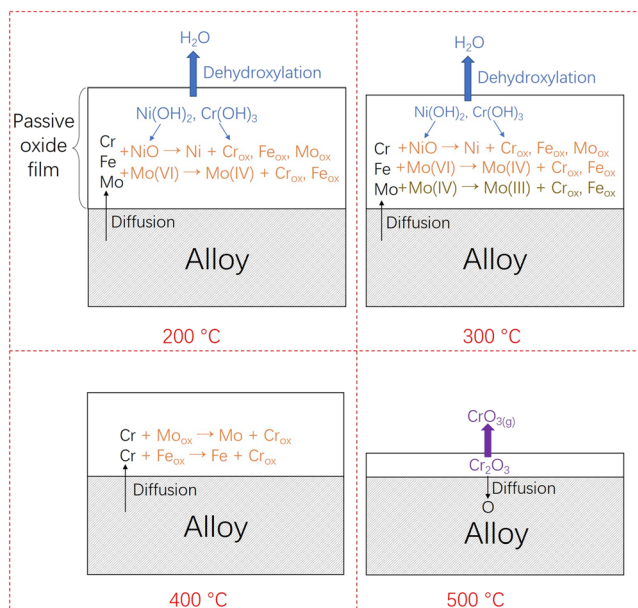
$H_2O$

Dehydroxylation

Passive oxide film

$Ni(OH)_2$, $Cr(OH)_3$

Cr $+NiO \rightarrow Ni + Cr_{ox}, Fe_{ox}, Mo_{ox}$
Fe $+Mo(VI) \rightarrow Mo(IV) + Cr_{ox}, Fe_{ox}$
Mo

Diffusion

Alloy

200 °C

$H_2O$

Dehydroxylation

$Ni(OH)_2$, $Cr(OH)_3$

Cr $+NiO \rightarrow Ni + Cr_{ox}, Fe_{ox}, Mo_{ox}$
Fe $+Mo(VI) \rightarrow Mo(IV) + Cr_{ox}, Fe_{ox}$
Mo $+Mo(IV) \rightarrow Mo(III) + Cr_{ox}, Fe_{ox}$

Diffusion

Alloy

300 °C

Cr $+ Mo_{ox} \rightarrow Mo + Cr_{ox}$
Cr $+ Fe_{ox} \rightarrow Fe + Cr_{ox}$

Diffusion

Alloy

400 °C

$CrO_{3(g)}$

$Cr_2O_3$

Diffusion

O

Alloy

500 °C